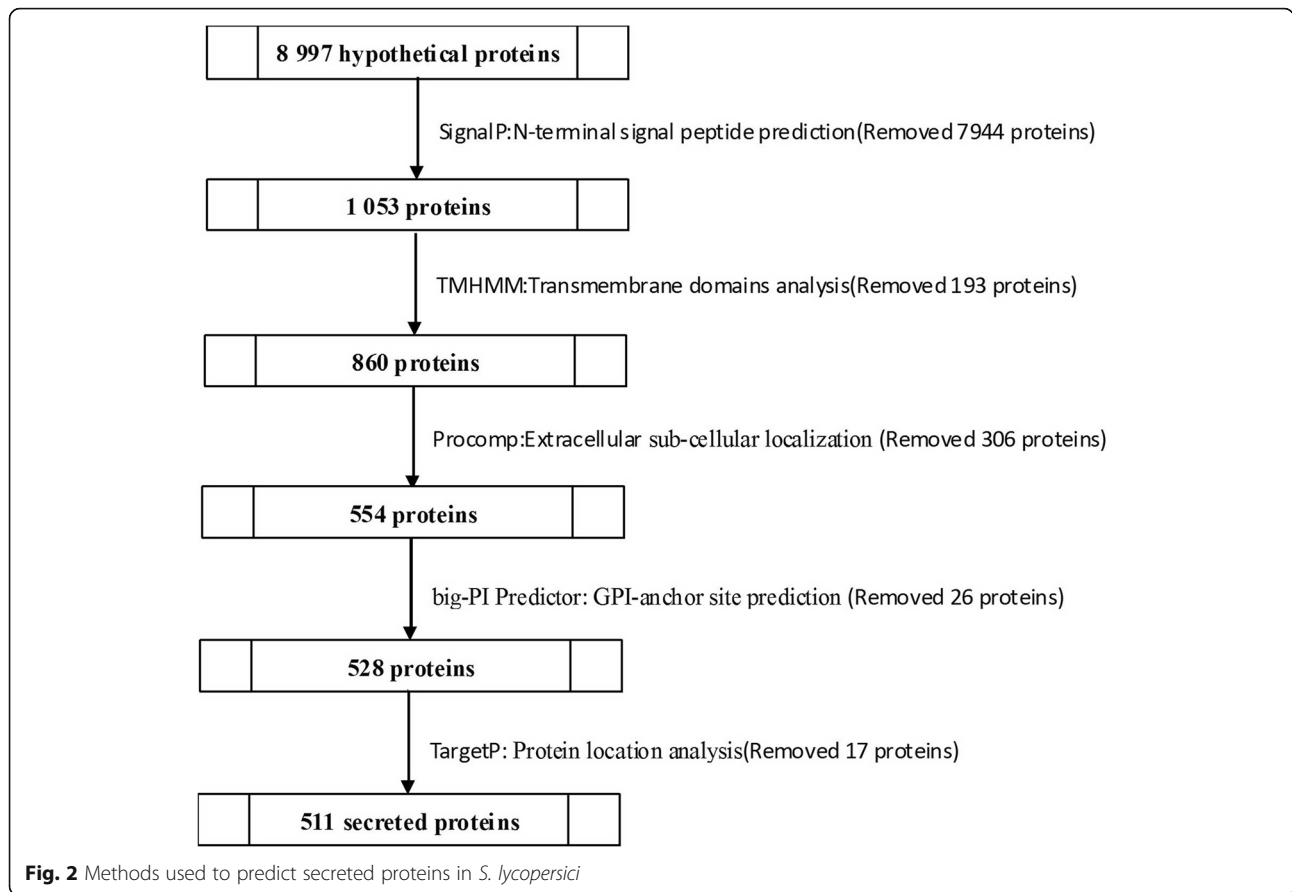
8 997 hypothetical proteins

SignalP:N-terminal signal peptide prediction(Removed 7944 proteins)

1 053 proteins

TMHMM:Transmembrane domains analysis(Removed 193 proteins)

860 proteins

Procomp:Extracellular sub-cellular localization (Removed 306 proteins)

554 proteins

big-PI Predictor: GPI-anchor site prediction (Removed 26 proteins)

528 proteins

TargetP: Protein location analysis(Removed 17 proteins)

511 secreted proteins

**Fig. 2** Methods used to predict secreted proteins in *S. lycopersici*